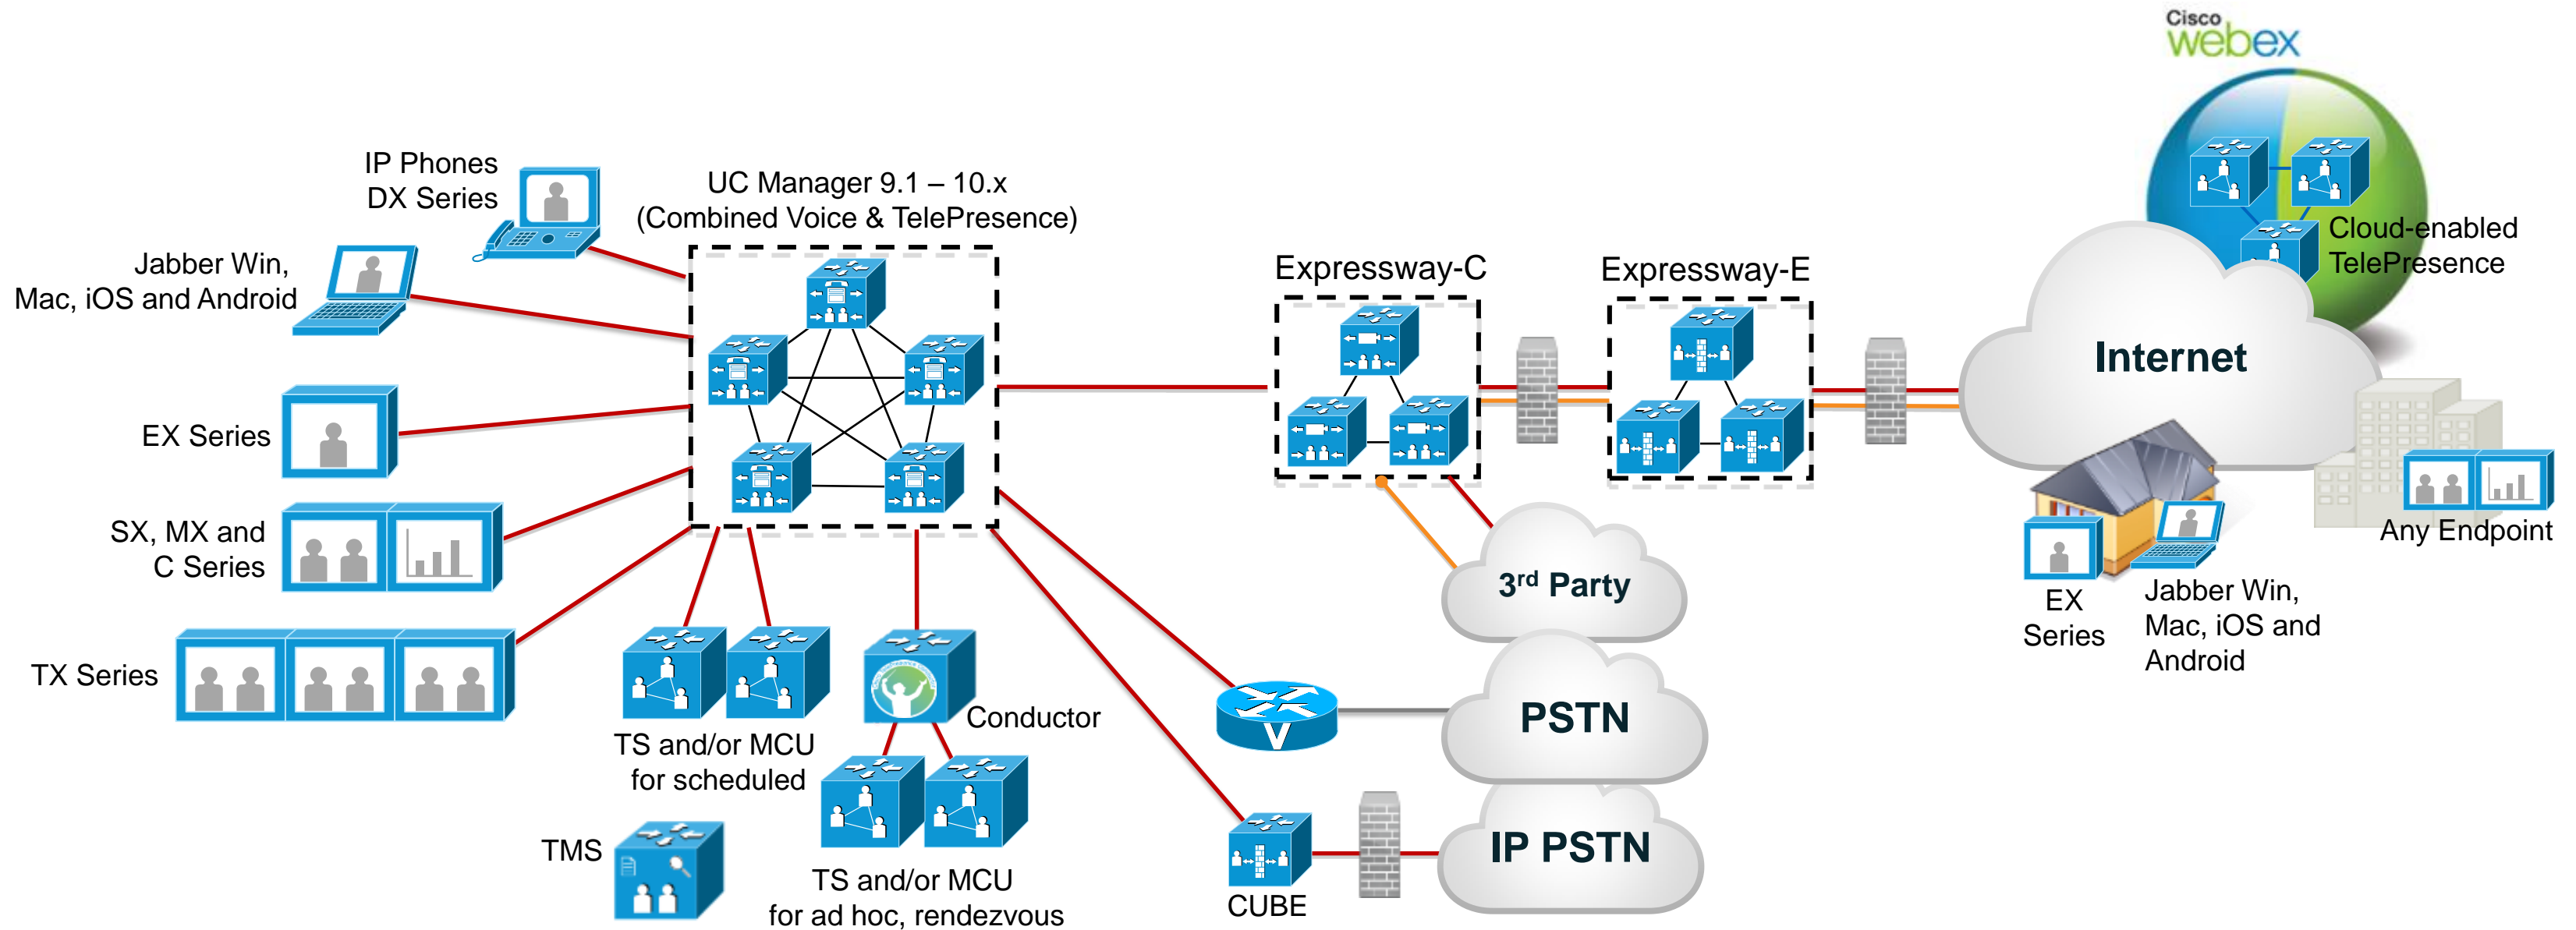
Cisco webex

IP Phones
DX Series

UC Manager 9.1 – 10.x
(Combined Voice & TelePresence)

Jabber Win,
Mac, iOS and Android

Expressway-C

Expressway-E

Cloud-enabled
TelePresence

Internet

EX Series

SX, MX and
C Series

TX Series

3$^{rd}$ Party

Any Endpoint

EX
Series

Jabber Win,
Mac, iOS and
Android

Conductor

PSTN

TS and/or MCU
for scheduled

TMS

TS and/or MCU
for ad hoc, rendezvous

CUBE

IP PSTN